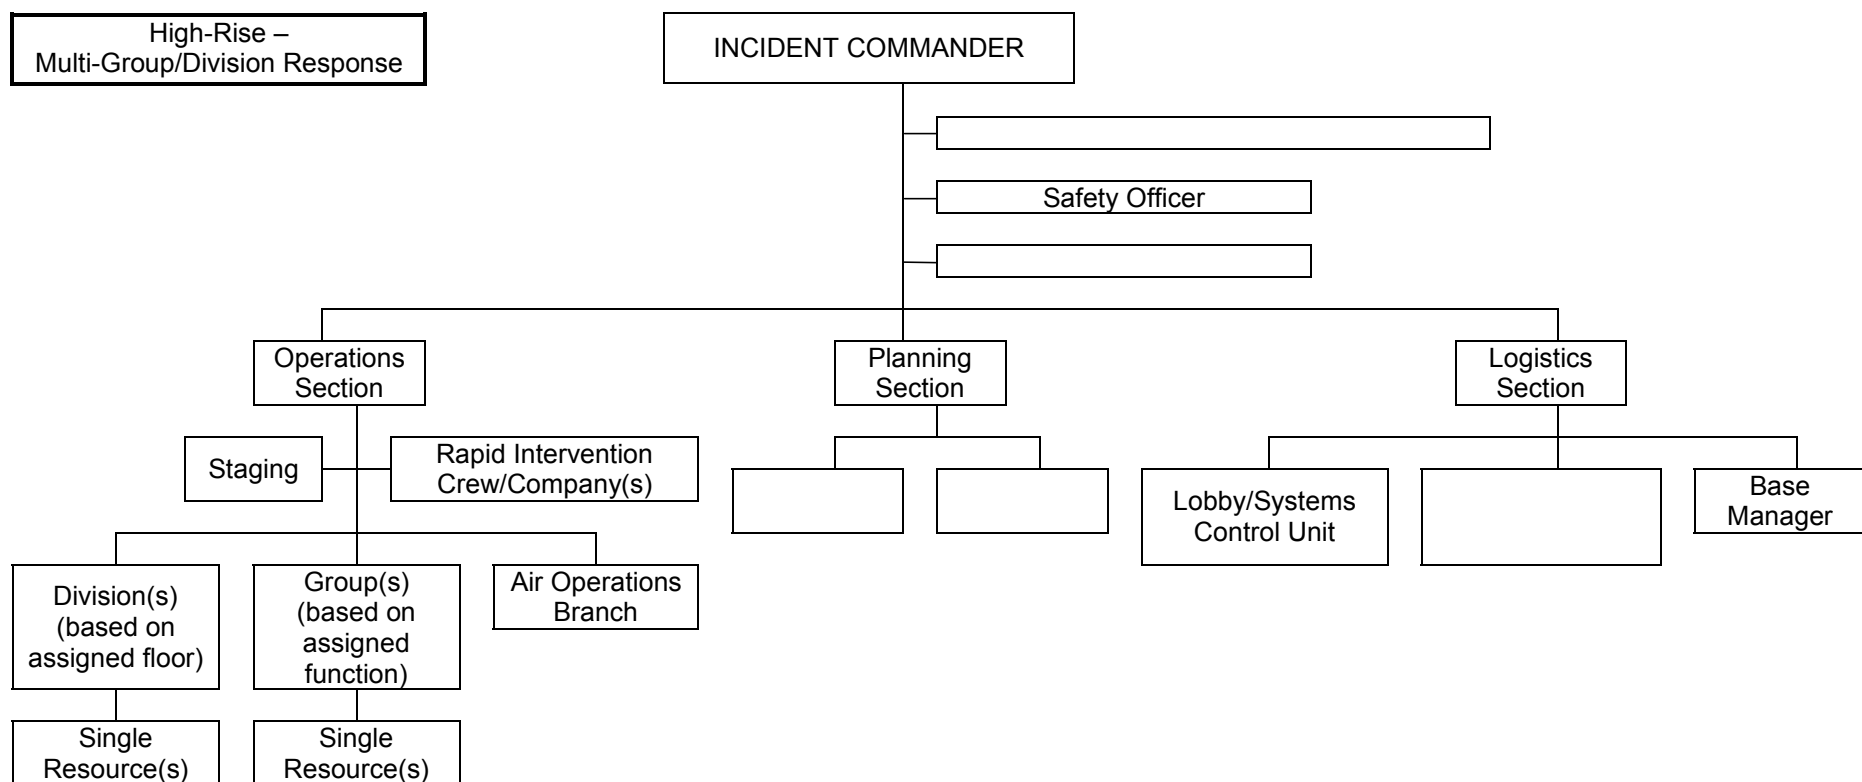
High-Rise –
Multi-Group/Division Response

INCIDENT COMMANDER

Safety Officer

Operations Section

Planning Section

Logistics Section

Staging

Rapid Intervention Crew/Company(s)

Lobby/Systems Control Unit

Base Manager

Division(s) (based on assigned floor)

Group(s) (based on assigned function)

Air Operations Branch

Single Resource(s)

Single Resource(s)